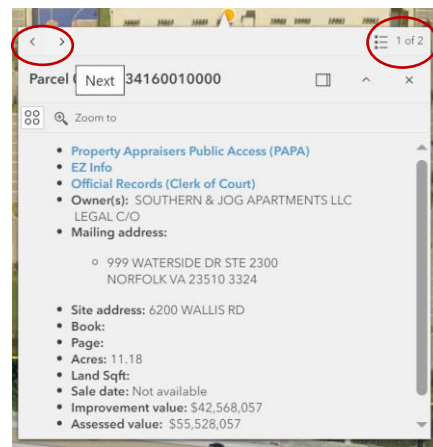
1 of 2

Parcel ( Next 34160010000

Zoom to

- Property Appraisers Public Access (PAPA)
- EZ Info
- Official Records (Clerk of Court)
- Owner(s): SOUTHERN & JOG APARTMENTS LLC LEGAL C/O
- Mailing address:
  - 999 WATERSIDE DR STE 2300 NORFOLK VA 23510 3324

- Site address: 6200 WALLIS RD
- Book:
- Page:
- Acres: 11.18
- Land Sqft:
- Sale date: Not available
- Improvement value: $42,568,057
- Assessed value: $55,528,057